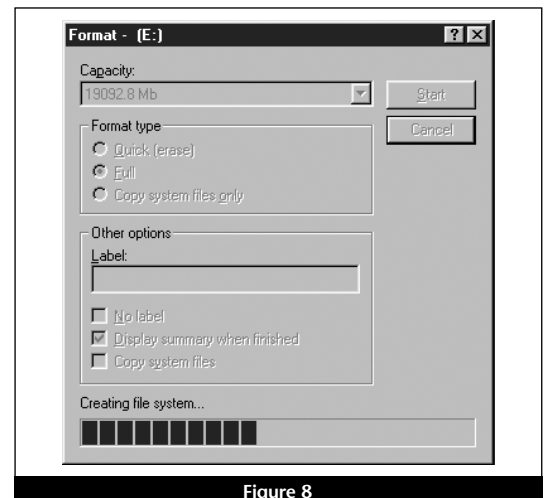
Format - (E:)

?

Capacity:

19092.8 Mb

Start

Cancel

Format type

Quick (erase)

Full

Copy system files only

Other options

Label:

No label

Display summary when finished

Copy system files

Creating file system...

Figure 8